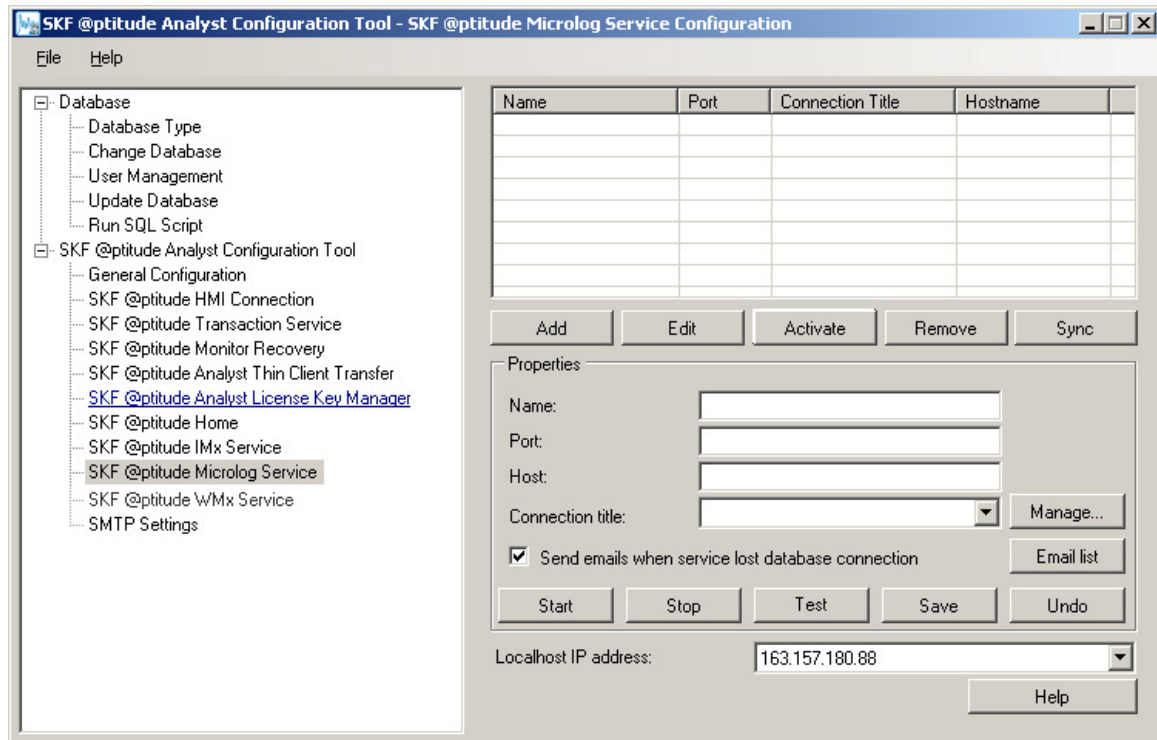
SKF @ptitude Analyst Configuration Tool - SKF @ptitude Microlog Service Configuration

File Help

Database
Database Type
Change Database
User Management
Update Database
Run SQL Script
SKF @ptitude Analyst Configuration Tool
General Configuration
SKF @ptitude HMI Connection
SKF @ptitude Transaction Service
SKF @ptitude Monitor Recovery
SKF @ptitude Analyst Thin Client Transfer
SKF @ptitude Analyst License Key Manager
SKF @ptitude Home
SKF @ptitude IMx Service
SKF @ptitude Microlog Service
SKF @ptitude WMx Service
SMTP Settings

| Name | Port | Connection Title | Hostname |
|---|---|---|---|

Add Edit Activate Remove Sync

Properties
Name:
Port:
Host:
Connection title:
Manage...
Send emails when service lost database connection
Email list
Start Stop Test Save Undo

Localhost IP address: 163.157.180.88

Help